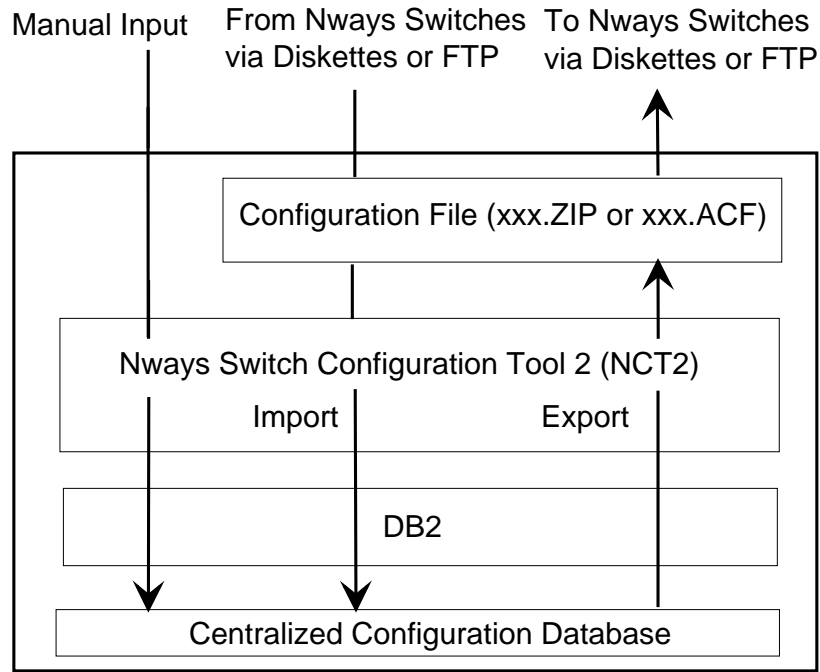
Manual Input

From Nways Switches via Diskettes or FTP

To Nways Switches via Diskettes or FTP

Configuration File (xxx.ZIP or xxx.ACF)

Nways Switch Configuration Tool 2 (NCT2)

Import

Export

DB2

Centralized Configuration Database